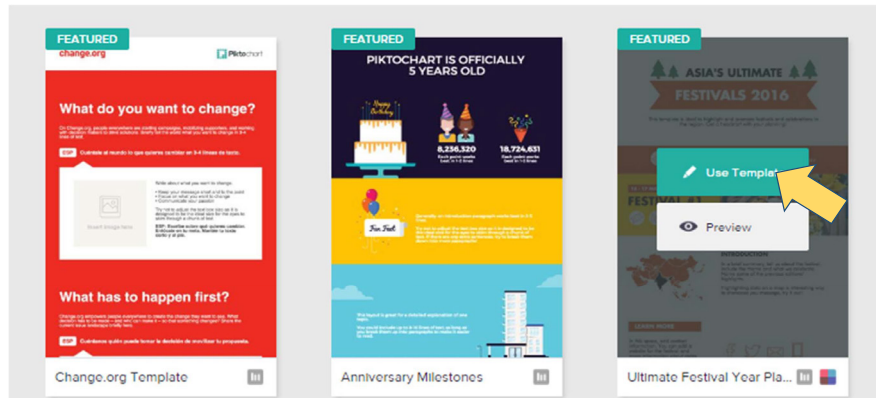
FEATURED

change.org

Piktochart

What do you want to change?

On Change.org, people everywhere are starting campaigns, mobilizing supporters, and working with decision makers to drive solutions. Briefly tell the world what you want to change in 3-4 lines of text.

ESP Cuéntale al mundo lo que quieres cambiar en 3-4 líneas de texto.

Insert image here

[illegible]

What has to happen first?

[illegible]

ESP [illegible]

Change.org Template

FEATURED

PIKTOCHART IS OFFICIALLY 5 YEARS OLD

Happy Birthday

8,236,320

18,724,631

Fun Fact

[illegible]

Anniversary Milestones

FEATURED

ASIA'S ULTIMATE

FESTIVALS 2016

Use Template

Preview

FESTIVAL

INTRODUCTION

LEARN MORE

Ultimate Festival Year Pla...